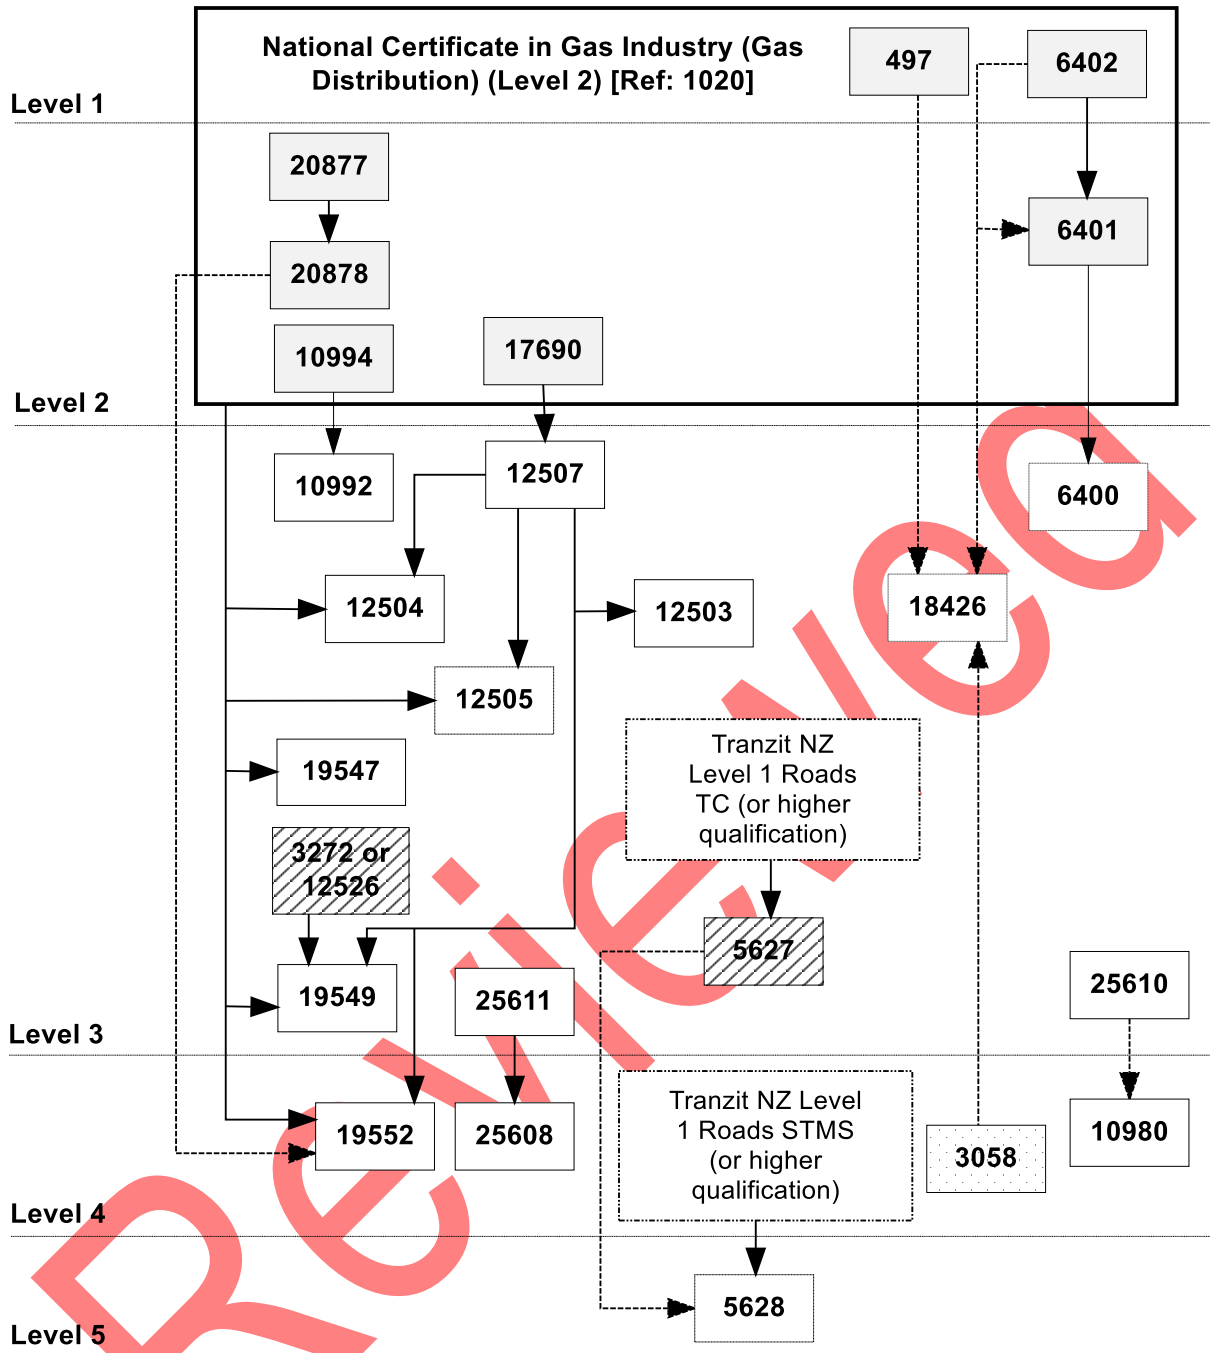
National Certificate in Gas Industry (Gas Distribution) (Level 2) [Ref: 1020]

Level 1

497

6402

20877

20878

6401

10994

17690

Level 2

10992

12507

6400

12504

12503

18426

12505

19547

Tranzit NZ Level 1 Roads TC (or higher qualification)

3272 or 12526

5627

19549

25611

25610

Level 3

Tranzit NZ Level 1 Roads STMS (or higher qualification)

19552

25608

3058

10980

Level 4

5628

Level 5

Reviewed